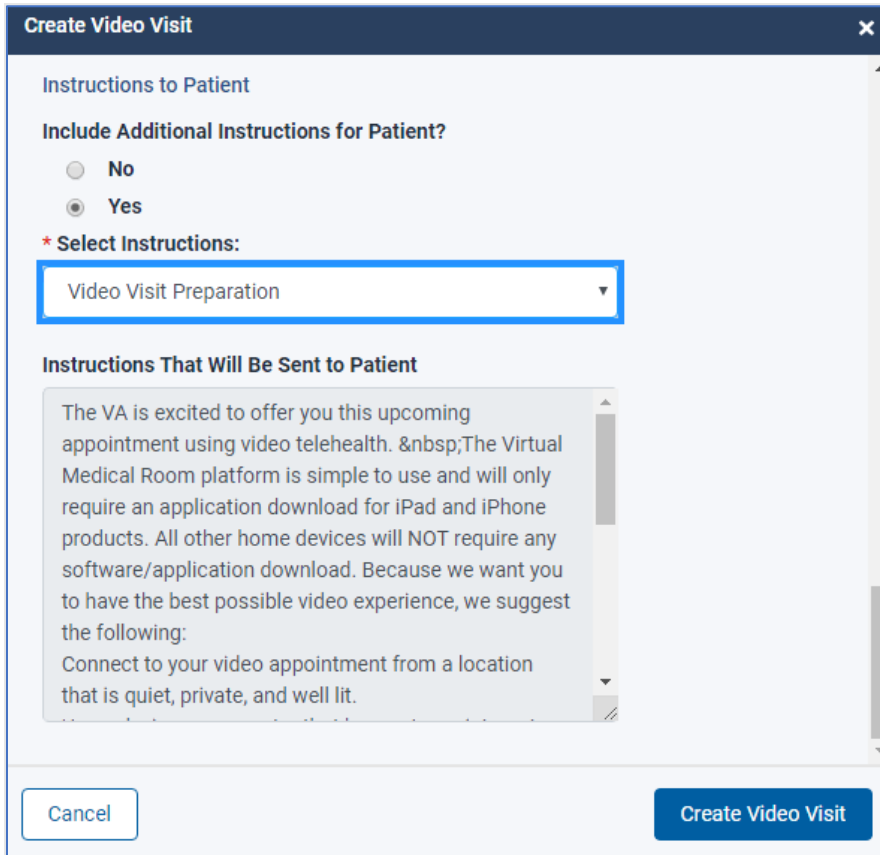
Create Video Visit

×

Instructions to Patient

Include Additional Instructions for Patient?

No

Yes

* Select Instructions:

Video Visit Preparation

Instructions That Will Be Sent to Patient

The VA is excited to offer you this upcoming appointment using video telehealth. &nbsp;The Virtual Medical Room platform is simple to use and will only require an application download for iPad and iPhone products. All other home devices will NOT require any software/application download. Because we want you to have the best possible video experience, we suggest the following:
Connect to your video appointment from a location that is quiet, private, and well lit.
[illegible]

Cancel

Create Video Visit